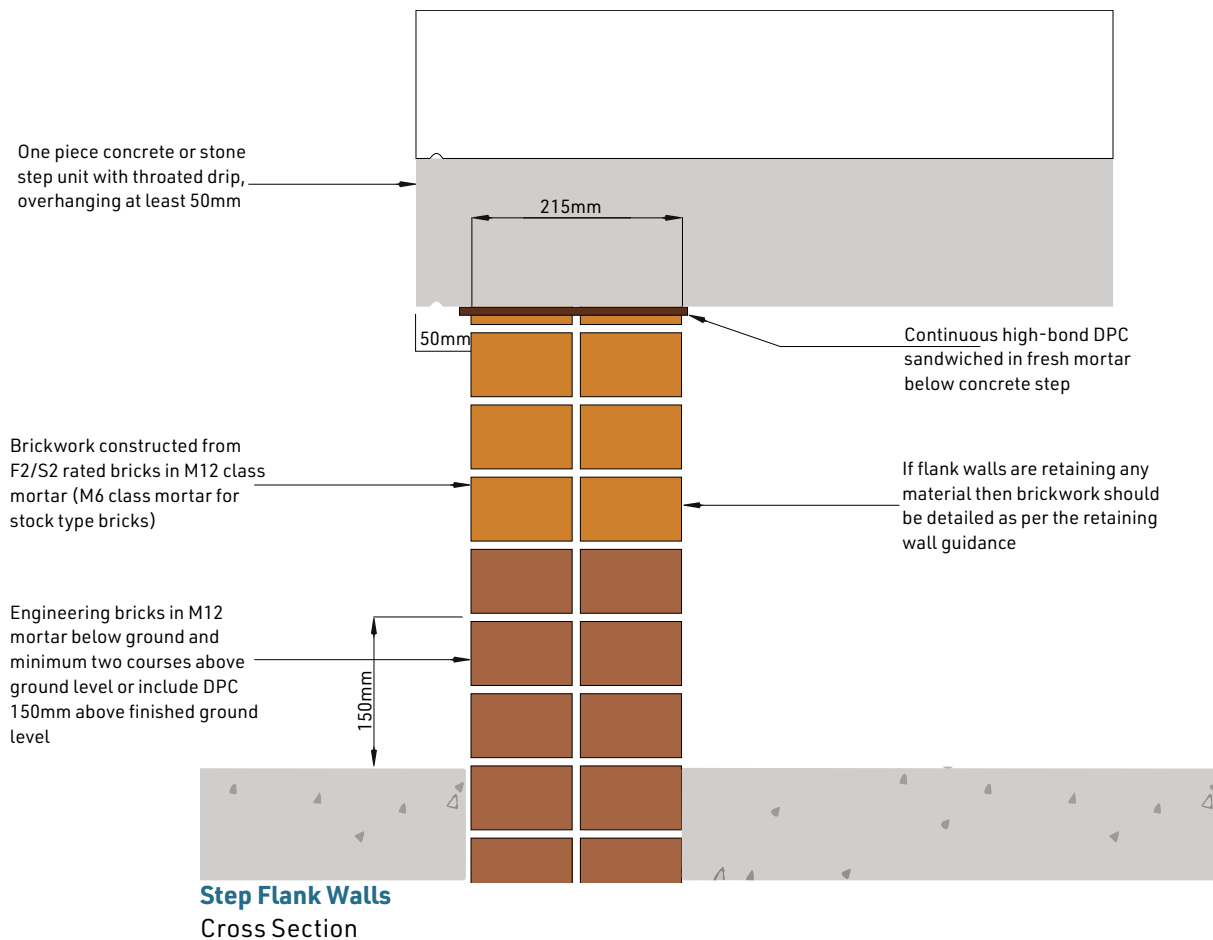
One piece concrete or stone step unit with throated drip, overhanging at least 50mm

215mm

50mm

Continuous high-bond DPC sandwiched in fresh mortar below concrete step

Brickwork constructed from F2/S2 rated bricks in M12 class mortar (M6 class mortar for stock type bricks)

If flank walls are retaining any material then brickwork should be detailed as per the retaining wall guidance

Engineering bricks in M12 mortar below ground and minimum two courses above ground level or include DPC 150mm above finished ground level

150mm

Step Flank Walls
Cross Section